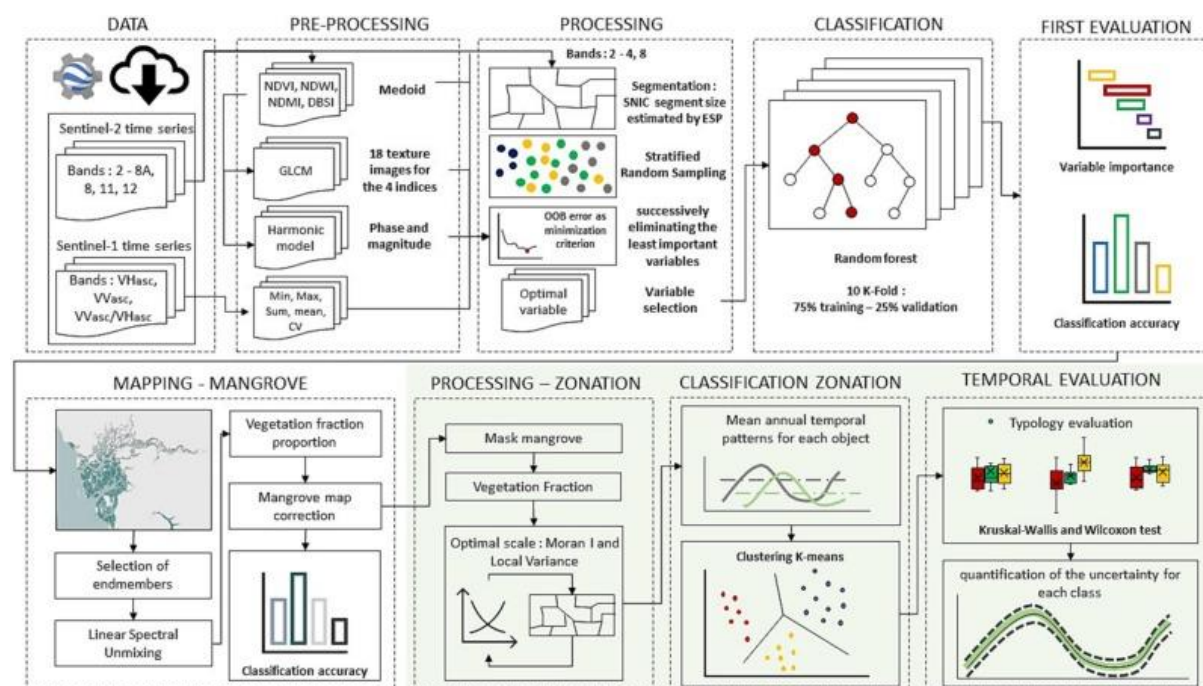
DATA

Sentinel-2 time series

Bands : 2 - 8A, 8, 11, 12

Sentinel-1 time series

Bands : VHasc, VVasc, VVasc/VHasc

PRE-PROCESSING

NDVI, NDWI, NDMI, DBSI

Medoid

GLCM

18 texture images for the 4 indices

Harmonic model

Phase and magnitude

Min, Max, Sum, mean, CV

PROCESSING

Bands : 2 - 4, 8

Segmentation : SNIC segment size estimated by ESP

Stratified Random Sampling

OOB error as minimization criterion

successively eliminating the least important variables

Optimal variable

Variable selection

CLASSIFICATION

Random forest

10 K-Fold : 75% training – 25% validation

FIRST EVALUATION

Variable importance

Classification accuracy

MAPPING - MANGROVE

Vegetation fraction proportion

Mangrove map correction

Selection of endmembers

Linear Spectral Unmixing

Classification accuracy

PROCESSING – ZONATION

Mask mangrove

Vegetation Fraction

Optimal scale : Moran I and Local Variance

CLASSIFICATION ZONATION

Mean annual temporal patterns for each object

Clustering K-means

TEMPORAL EVALUATION

Typology evaluation

Kruskal-Wallis and Wilcoxon test

quantification of the uncertainty for each class